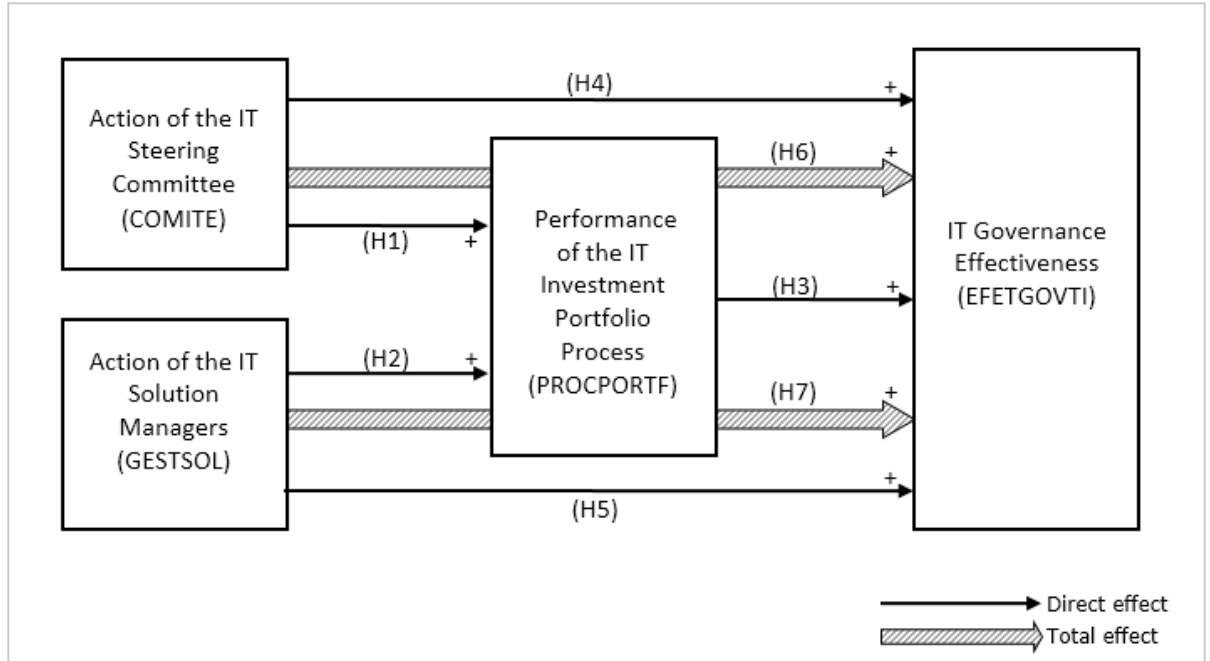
Action of the IT Steering Committee (COMITE)

(H4)
+

(H6)
+

(H1)
+

Performance of the IT Investment Portfolio Process (PROCPORTF)

IT Governance Effectiveness (EFETGOVTI)

(H3)
+

Action of the IT Solution Managers (GESTSOL)

(H2)
+

(H7)
+

+
(H5)

Direct effect
Total effect